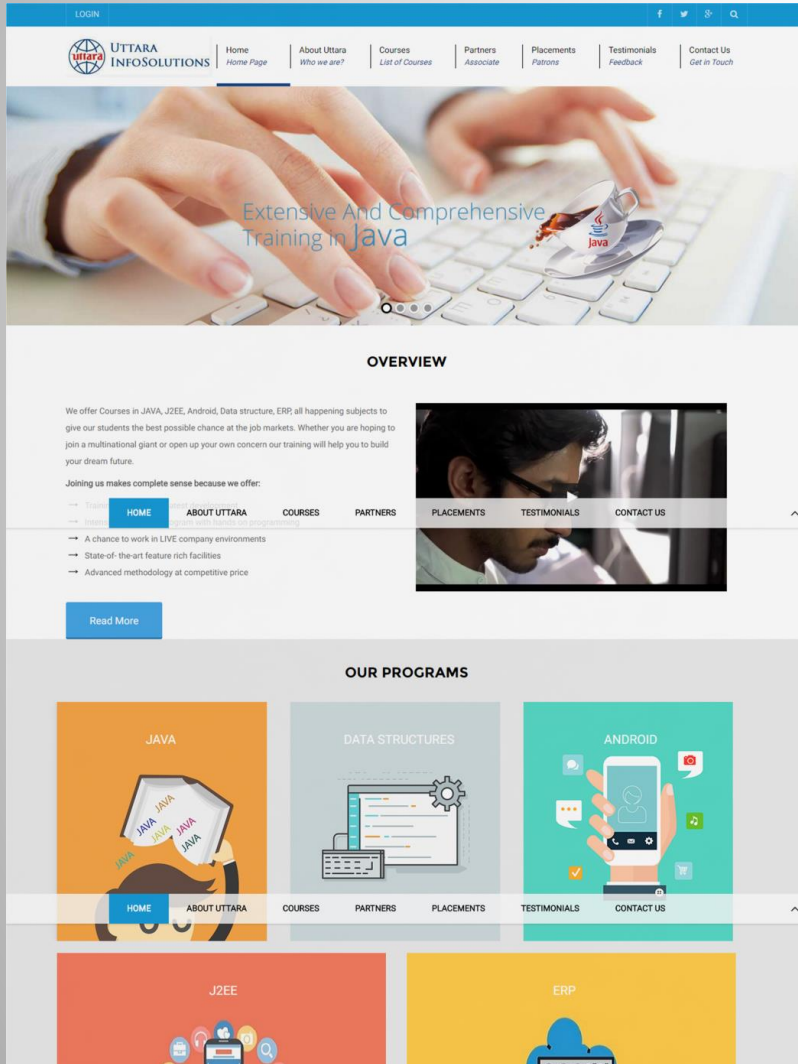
LOGIN

UTTARA INFOSOLUTIONS

Home
Home Page

About Uttara
Who we are?

Courses
List of Courses

Partners
Associate

Placements
Patrons

Testimonials
Feedback

Contact Us
Get in Touch

Extensive And Comprehensive Training in Java

Java

OVERVIEW

We offer Courses in JAVA, J2EE, Android, Data structure, ERP, all happening subjects to give our students the best possible chance at the job markets. Whether you are hoping to join a multinational giant or open up your own concern our training will help you to build your dream future.

Joining us makes complete sense because we offer:

→ Trai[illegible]
→ Intern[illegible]gram with hands on programming
→ A chance to work in LIVE company environments
→ State-of- the-art feature rich facilities
→ Advanced methodology at competitive price

HOME ABOUT UTTARA COURSES PARTNERS PLACEMENTS TESTIMONIALS CONTACT US

Read More

OUR PROGRAMS

JAVA

JAVA JAVA JAVA JAVA JAVA JAVA

DATA STRUCTURES

ANDROID

HOME ABOUT UTTARA COURSES PARTNERS PLACEMENTS TESTIMONIALS CONTACT US

J2EE

ERP